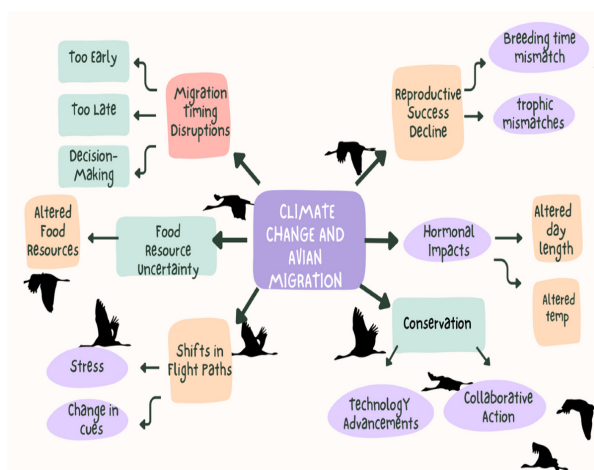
CLIMATE CHANGE AND AVIAN MIGRATION

Migration Timing Disruptions

Too Early

Too Late

Decision-Making

Reproductive Success Decline

Breeding time mismatch

trophic mismatches

Food Resource Uncertainty

Altered Food Resources

Hormonal Impacts

Altered day length

Altered temp

Shifts in Flight Paths

Stress

Change in cues

Conservation

technology Advancements

Collaborative Action